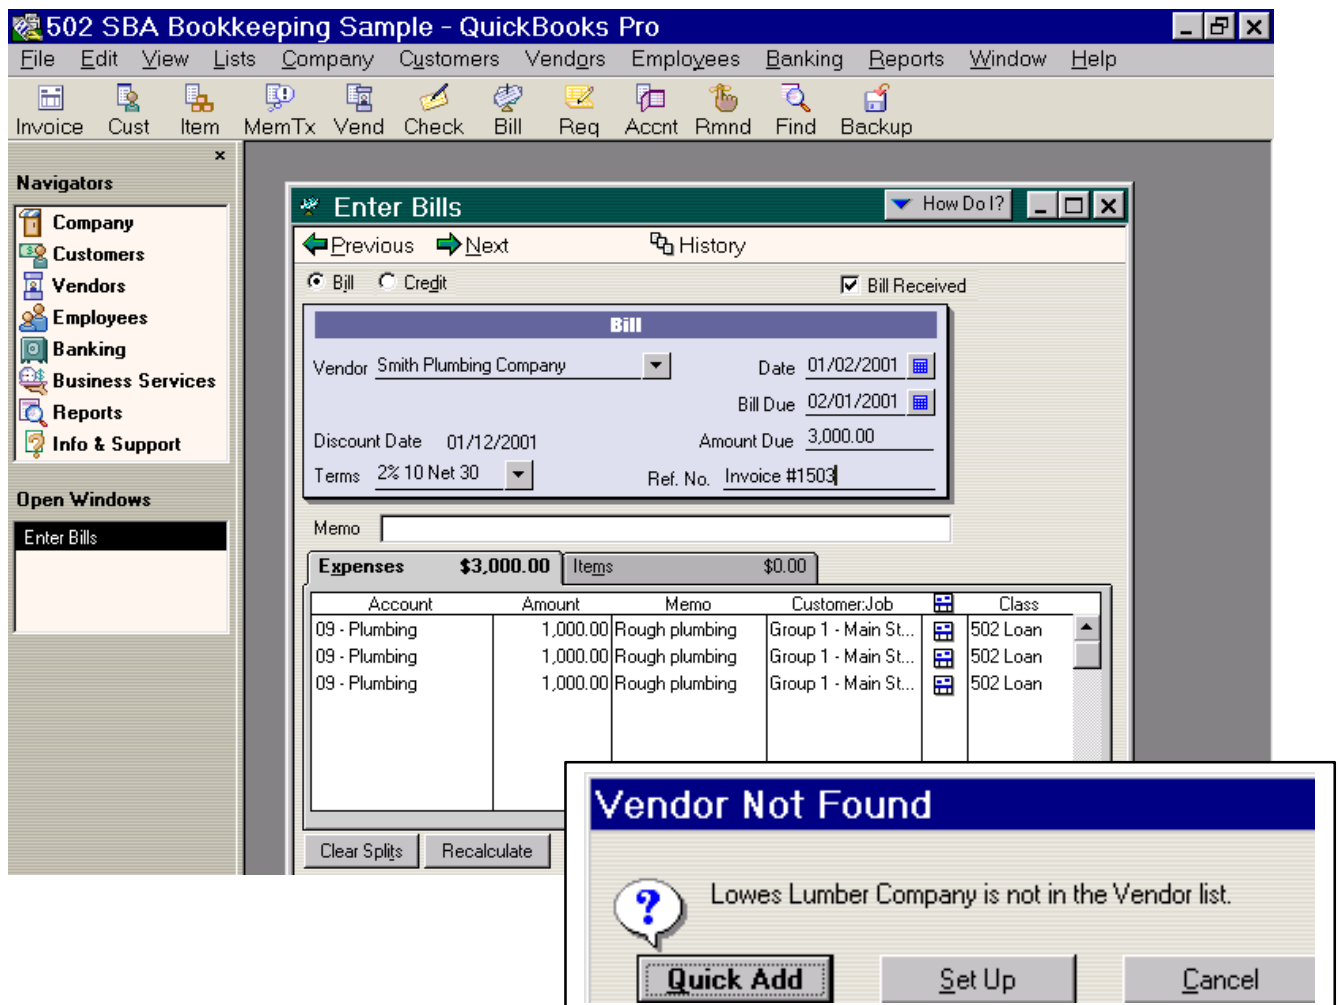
502 SBA Bookkeeping Sample - QuickBooks Pro

File Edit View Lists Company Customers Vendors Employees Banking Reports Window Help

Invoice Cust Item MemTx Vend Check Bill Reg Accnt Rmnd Find Backup

Navigators

Company
Customers
Vendors
Employees
Banking
Business Services
Reports
Info & Support

Open Windows

Enter Bills

Enter Bills

How Do I?

Previous Next History

Bill Credit Bill Received

Bill

Vendor Smith Plumbing Company
Date 01/02/2001
Bill Due 02/01/2001
Discount Date 01/12/2001
Amount Due 3,000.00
Terms 2% 10 Net 30
Ref. No. Invoice #1503

Memo

Expenses $3,000.00 Items $0.00

| Account | Amount | Memo | Customer:Job | | Class |
|---|---|---|---|---|---|
| 09 - Plumbing | 1,000.00 | Rough plumbing | Group 1 - Main St... | | 502 Loan |
| 09 - Plumbing | 1,000.00 | Rough plumbing | Group 1 - Main St... | | 502 Loan |
| 09 - Plumbing | 1,000.00 | Rough plumbing | Group 1 - Main St... | | 502 Loan |

Clear Splits Recalculate

Vendor Not Found

Lowes Lumber Company is not in the Vendor list.

Quick Add Set Up Cancel